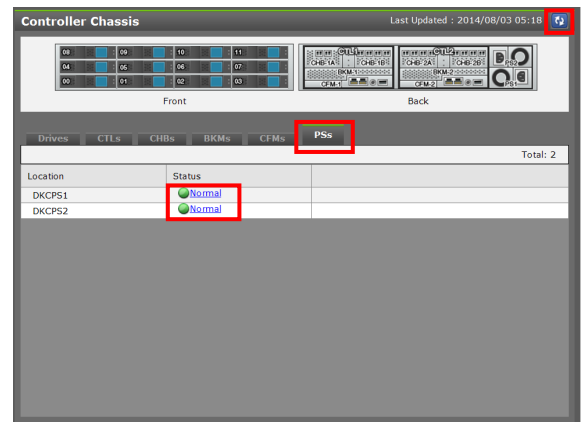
Controller Chassis

Last Updated : 2014/08/03 05:18

08 09 10 11
04 05 06 07
00 01 02 03

CTL1 CTL2
CHB-1A CHB-1B CHB-2A CHB-2B
BKM-1 BKM-2
CFM-1 CFM-2
PS2
PS1

Front

Back

Drives CTLs CHBs BKMs CFMs PSs

Total: 2

| Location | Status | |
|---|---|---|
| DKCPS1 | Normal | |
| DKCPS2 | Normal | |